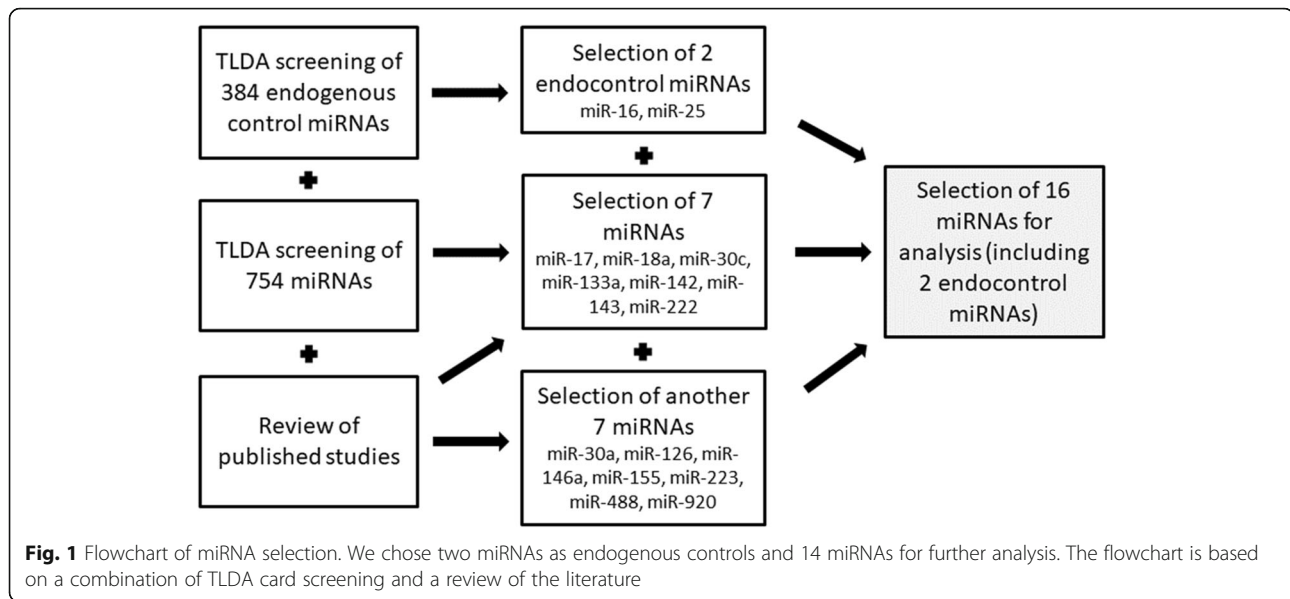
TLDA screening of 384 endogenous control miRNAs

Selection of 2 endocontrol miRNAs
miR-16, miR-25

TLDA screening of 754 miRNAs

Selection of 7 miRNAs
miR-17, miR-18a, miR-30c, miR-133a, miR-142, miR-143, miR-222

Selection of 16 miRNAs for analysis (including 2 endocontrol miRNAs)

Review of published studies

Selection of another 7 miRNAs
miR-30a, miR-126, miR-146a, miR-155, miR-223, miR-488, miR-920

**Fig. 1** Flowchart of miRNA selection. We chose two miRNAs as endogenous controls and 14 miRNAs for further analysis. The flowchart is based on a combination of TLDA card screening and a review of the literature